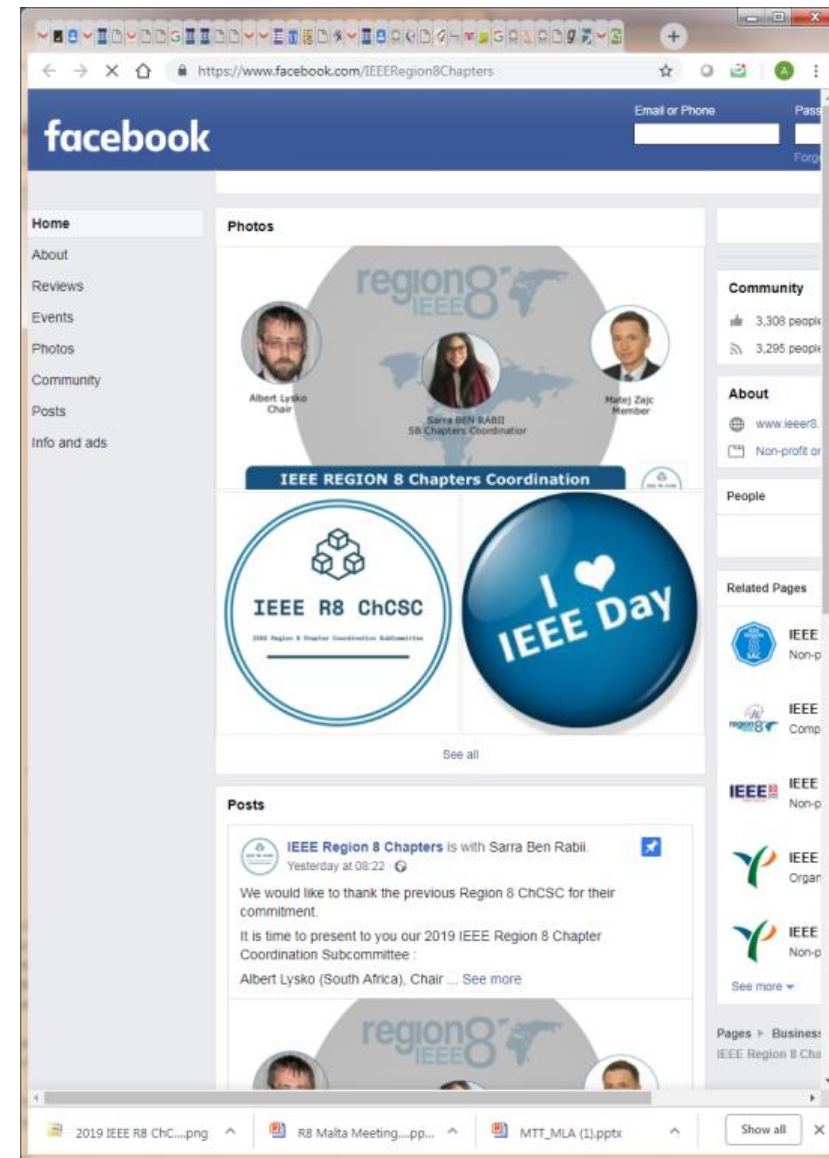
https://www.facebook.com/IEEERegion8Chapters

facebook

Email or Phone

Pass

Forg

Home
About
Reviews
Events
Photos
Community
Posts
Info and ads

Photos

region8 IEEE

Albert Lysko Chair

Sarra BEN RABII SB Chapters Coordinator

Matej Zajc Member

IEEE REGION 8 Chapters Coordination

IEEE R8 ChCSC

2019 Region 8 Chapter Coordination Subcommittee

I ♥ IEEE Day

See all

Posts

IEEE Region 8 Chapters is with Sarra Ben Rabii.
Yesterday at 08:22

We would like to thank the previous Region 8 ChCSC for their commitment.

It is time to present to you our 2019 IEEE Region 8 Chapter Coordination Subcommittee :

Albert Lysko (South Africa), Chair ... See more

region8 IEEE

Community

3,308 people

3,295 people

About

www.ieeer8.

Non-profit or

People

Related Pages

IEEE
Non-p

IEEE
Comp

IEEE
Non-p

IEEE
Organ

IEEE
Non-p

See more

Pages ▸ Business

IEEE Region 8 Cha

2019 IEEE R8 ChC....png

R8 Malta Meeting....pp...

MTT_MLA (1).pptx

Show all